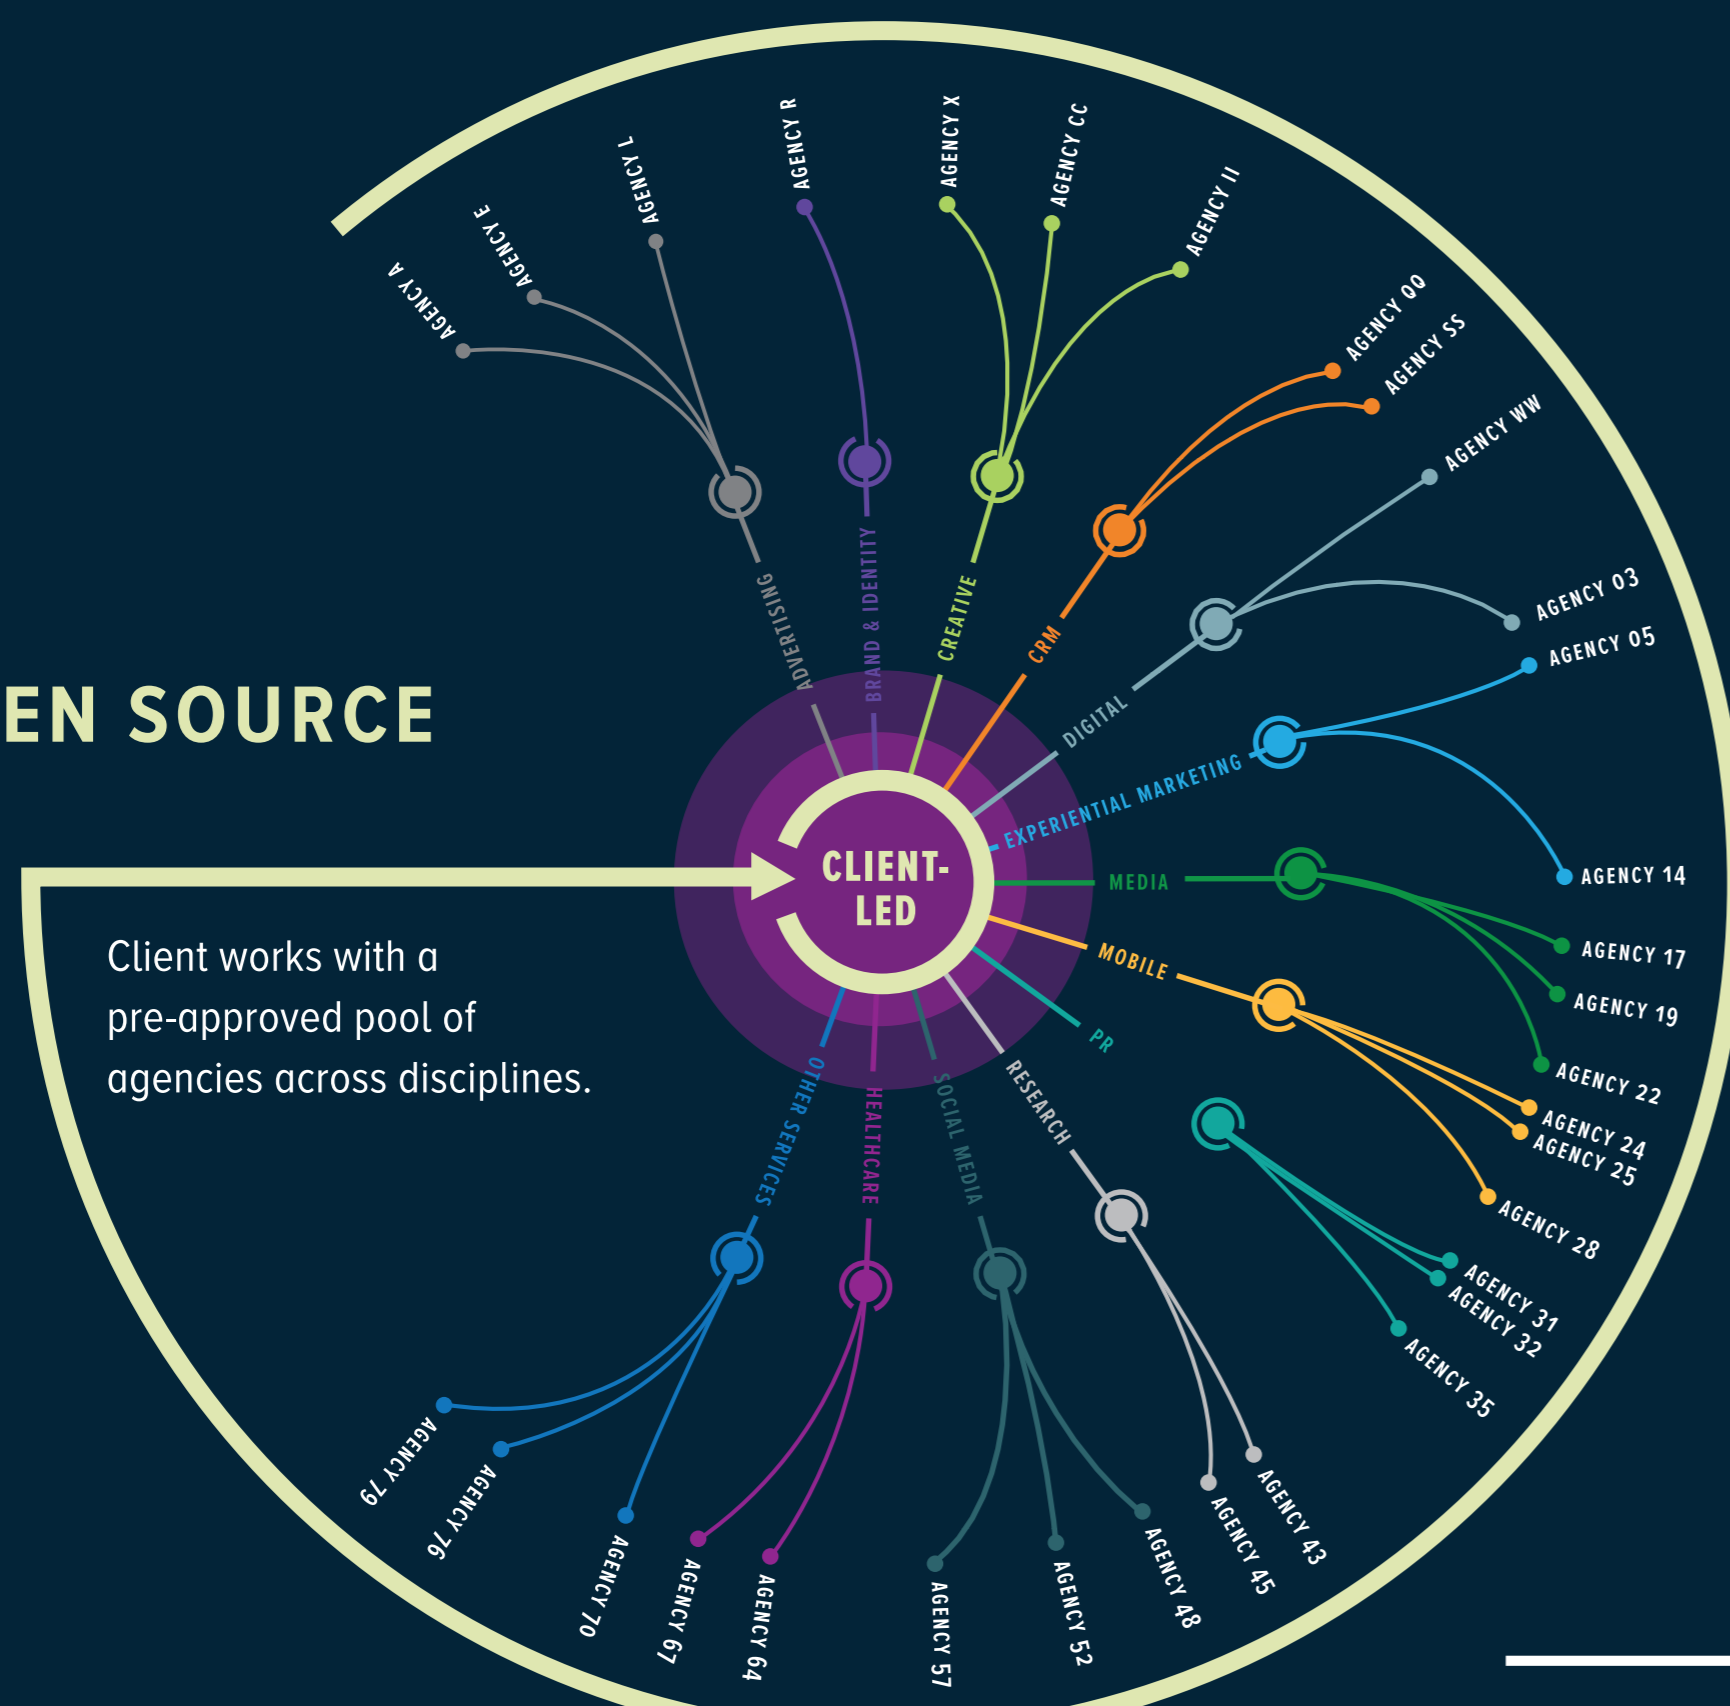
EN SOURCE

Client works with a pre-approved pool of agencies across disciplines.

CLIENT-LED

ADVERTISING
AGENCY A
AGENCY E
AGENCY L

BRAND & IDENTITY
AGENCY R

CREATIVE
AGENCY X
AGENCY CC
AGENCY II

CRM
AGENCY OO
AGENCY SS

DIGITAL
AGENCY WW
AGENCY 03

EXPERIENTIAL MARKETING
AGENCY 05
AGENCY 14

MEDIA
AGENCY 17
AGENCY 19
AGENCY 22

MOBILE
AGENCY 24
AGENCY 25
AGENCY 28

PR
AGENCY 31
AGENCY 32
AGENCY 35

RESEARCH
AGENCY 43
AGENCY 45

SOCIAL MEDIA
AGENCY 48
AGENCY 52
AGENCY 57

HEALTHCARE
AGENCY 64
AGENCY 67

OTHER SERVICES
AGENCY 70
AGENCY 76
AGENCY 79